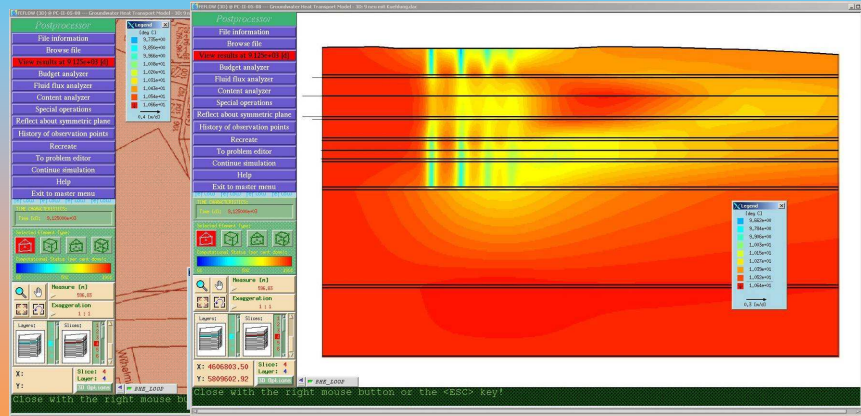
Postprocessor
File information
Browse file
View results at 9.125e+03 [d]
Budget analyzer
Fluid flux analyzer
Content analyzer
Special operations
Reflect about symmetric plane
History of observation points
Recreate
To problem editor
Continue simulation
Help
Exit to master menu

Legend
[deg C]
9,775e+00
9,856e+00
9,936e+00
1,008e+01
1,020e+01
1,032e+01
1,044e+01
1,056e+01
1,068e+01
0,4 [m/d]

Time [d]: 9,125e+03
Selected Element Types

Measure [m]
596,85
Exaggeration
1 : 1
Layers
Slices
X:
Y:
Slice: 4
Layer: 4

Postprocessor
File information
Browse file
View results at 9.125e+03 [d]
Budget analyzer
Fluid flux analyzer
Content analyzer
Special operations
Reflect about symmetric plane
History of observation points
Recreate
To problem editor
Continue simulation
Help
Exit to master menu

Time [d]: 9,125e+03
Selected Element Types

Measure [m]
596,85
Exaggeration
1 : 1
Layers
Slices
X: 4606803.50
Y: 5809642.92
Slice: 4
Layer: 4
BHE_LOOP

Legend
[deg C]
9,662e+00
9,784e+00
9,906e+00
1,003e+01
1,015e+01
1,027e+01
1,039e+01
1,052e+01
1,064e+01
0,3 [m/d]

Close with the right mouse button or the <ESC> key!
Close with the right mouse bu